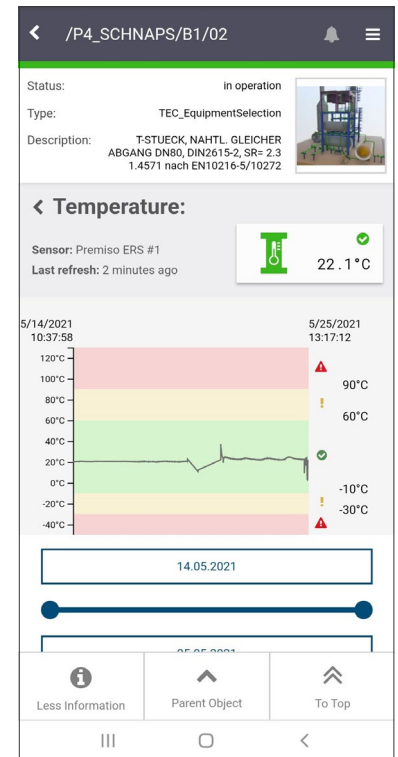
/P4_SCHNAPS/B1/02

Status: in operation
Type: TEC_EquipmentSelection
Description: T-STUECK, NAHTL. GLEICHER ABGANG DN80, DIN2615-2, SR= 2.3 1.4571 nach EN10216-5/10272

Temperature:

Sensor: Premiso ERS #1
Last refresh: 2 minutes ago

22.1°C

5/14/2021 10:37:58
5/25/2021 13:17:12

120°C
100°C
80°C
60°C
40°C
20°C
0°C
-20°C
-40°C

90°C
60°C
-10°C
-30°C

14.05.2021

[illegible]

Less Information
Parent Object
To Top